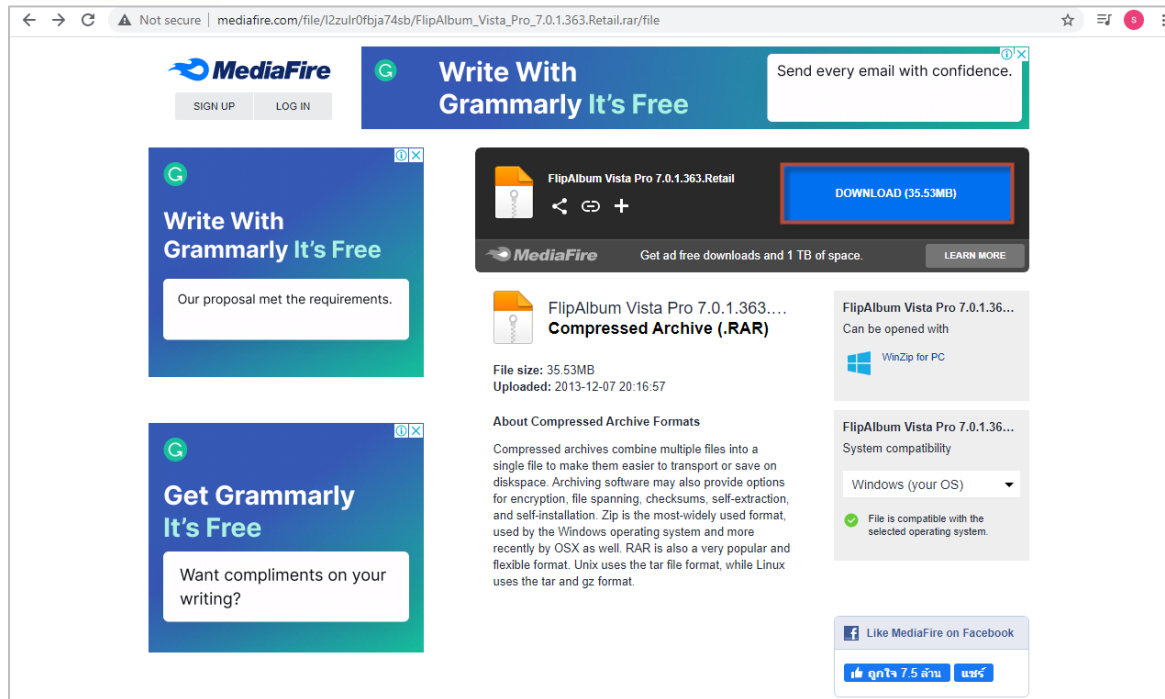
Not secure | mediafire.com/file/l2zulr0fbja74sb/FlipAlbum_Vista_Pro_7.0.1.363.Retail.rar/file

MediaFire

SIGN UP LOG IN

Write With Grammarly It's Free

Send every email with confidence.

Write With Grammarly It's Free

Our proposal met the requirements.

Get Grammarly It's Free

Want compliments on your writing?

FlipAlbum Vista Pro 7.0.1.363.Retail

DOWNLOAD (35.53MB)

MediaFire Get ad free downloads and 1 TB of space. LEARN MORE

FlipAlbum Vista Pro 7.0.1.363....
Compressed Archive (.RAR)

File size: 35.53MB
Uploaded: 2013-12-07 20:16:57

About Compressed Archive Formats

Compressed archives combine multiple files into a single file to make them easier to transport or save on diskspace. Archiving software may also provide options for encryption, file spanning, checksums, self-extraction, and self-installation. Zip is the most-widely used format, used by the Windows operating system and more recently by OSX as well. RAR is also a very popular and flexible format. Unix uses the tar file format, while Linux uses the tar and gz format.

FlipAlbum Vista Pro 7.0.1.36...
Can be opened with

WinZip for PC

FlipAlbum Vista Pro 7.0.1.36...
System compatibility

Windows (your OS)

File is compatible with the selected operating system.

Like MediaFire on Facebook

ถูกใจ 7.5 ล้าน แชร์